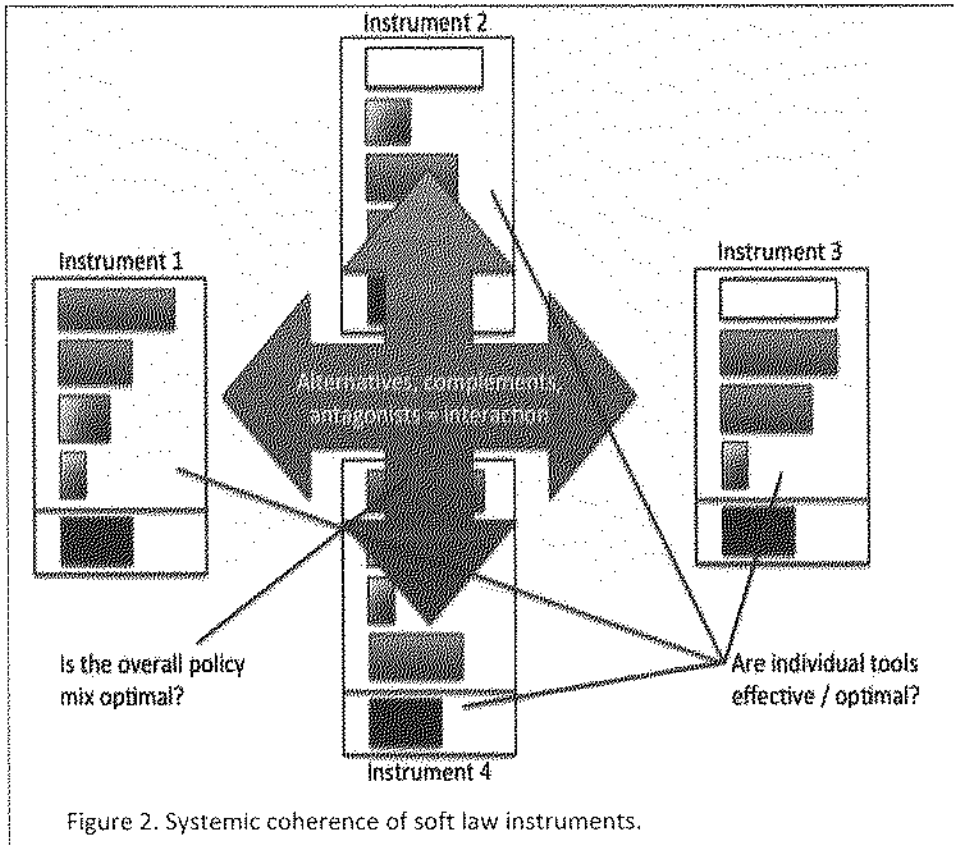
Instrument 2

Instrument 1

Instrument 3

Alternatives, complements, antagonists = interaction

Is the overall policy mix optimal?

Are individual tools effective / optimal?

Instrument 4

Figure 2. Systemic coherence of soft law instruments.